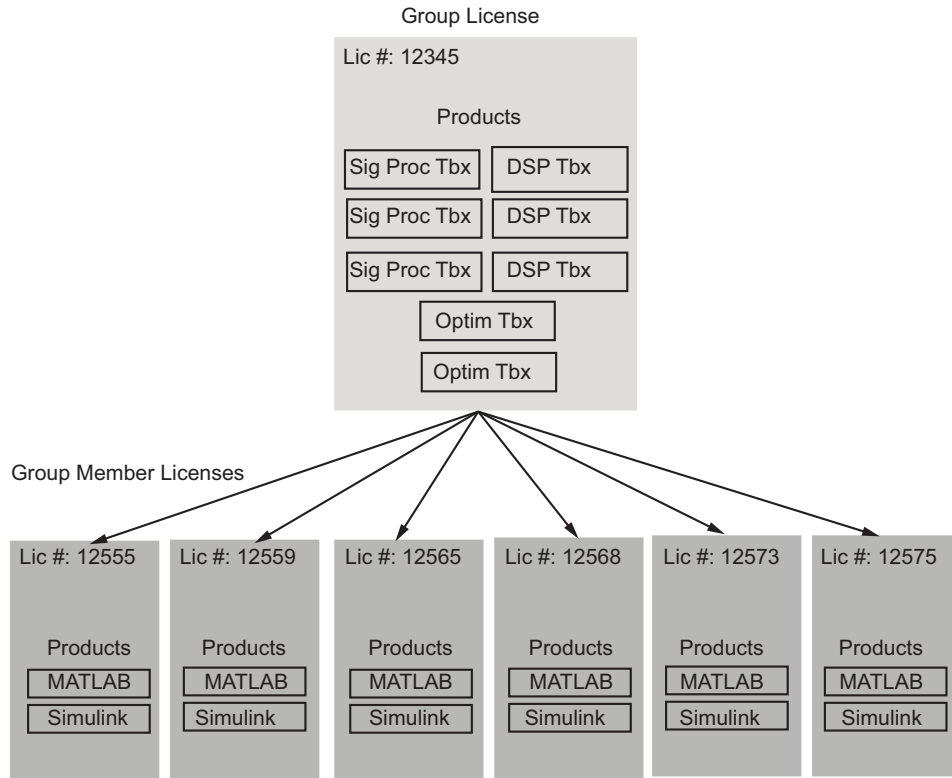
Group License

Lic #: 12345

Products

Sig Proc Tbx
DSP Tbx
Sig Proc Tbx
DSP Tbx
Sig Proc Tbx
DSP Tbx
Optim Tbx
Optim Tbx

Group Member Licenses

Lic #: 12555
Products
MATLAB
Simulink

Lic #: 12559
Products
MATLAB
Simulink

Lic #: 12565
Products
MATLAB
Simulink

Lic #: 12568
Products
MATLAB
Simulink

Lic #: 12573
Products
MATLAB
Simulink

Lic #: 12575
Products
MATLAB
Simulink